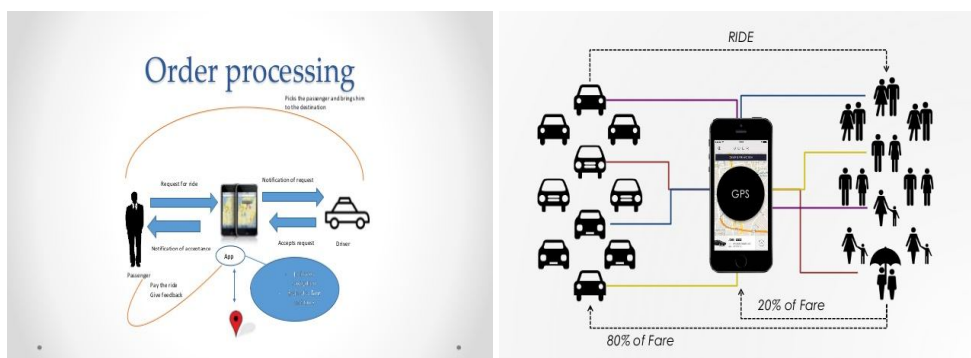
Order processing

Picks the passenger and brings him to the destination

Request for ride

Notification of request

Notification of acceptance

Accepts request

Driver

Passenger

Pay the ride
Give feedback

App

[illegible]

RIDE

GPS

20% of Fare

80% of Fare